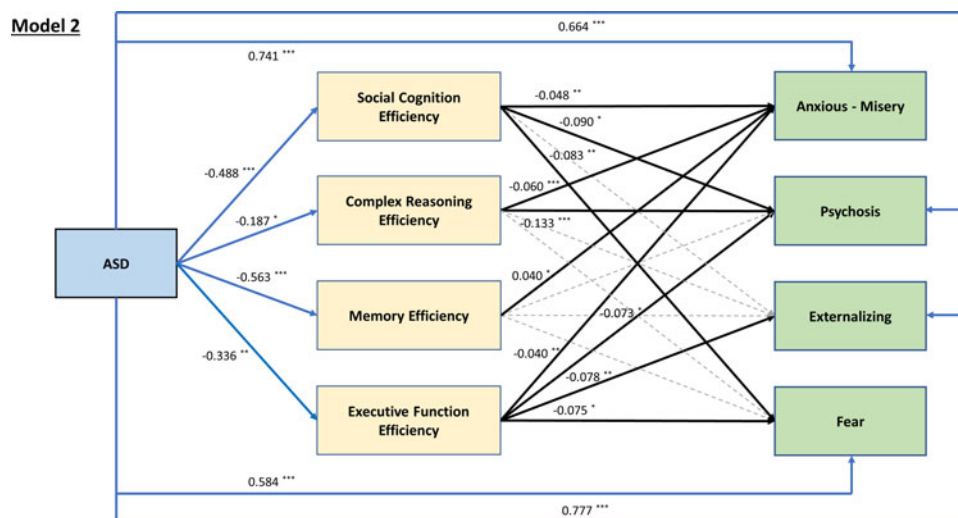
Model 2

0.664 ***

0.741 ***

Social Cognition Efficiency

Anxious - Misery

-0.048 **

-0.090 *

-0.083 **

-0.488 ***

-0.060 ***

Complex Reasoning Efficiency

Psychosis

-0.187 *

-0.133 ***

ASD

-0.563 ***

0.040 *

Memory Efficiency

-0.073 *

Externalizing

-0.336 **

-0.040 **

-0.078 **

Executive Function Efficiency

-0.075 *

Fear

0.584 ***

0.777 ***